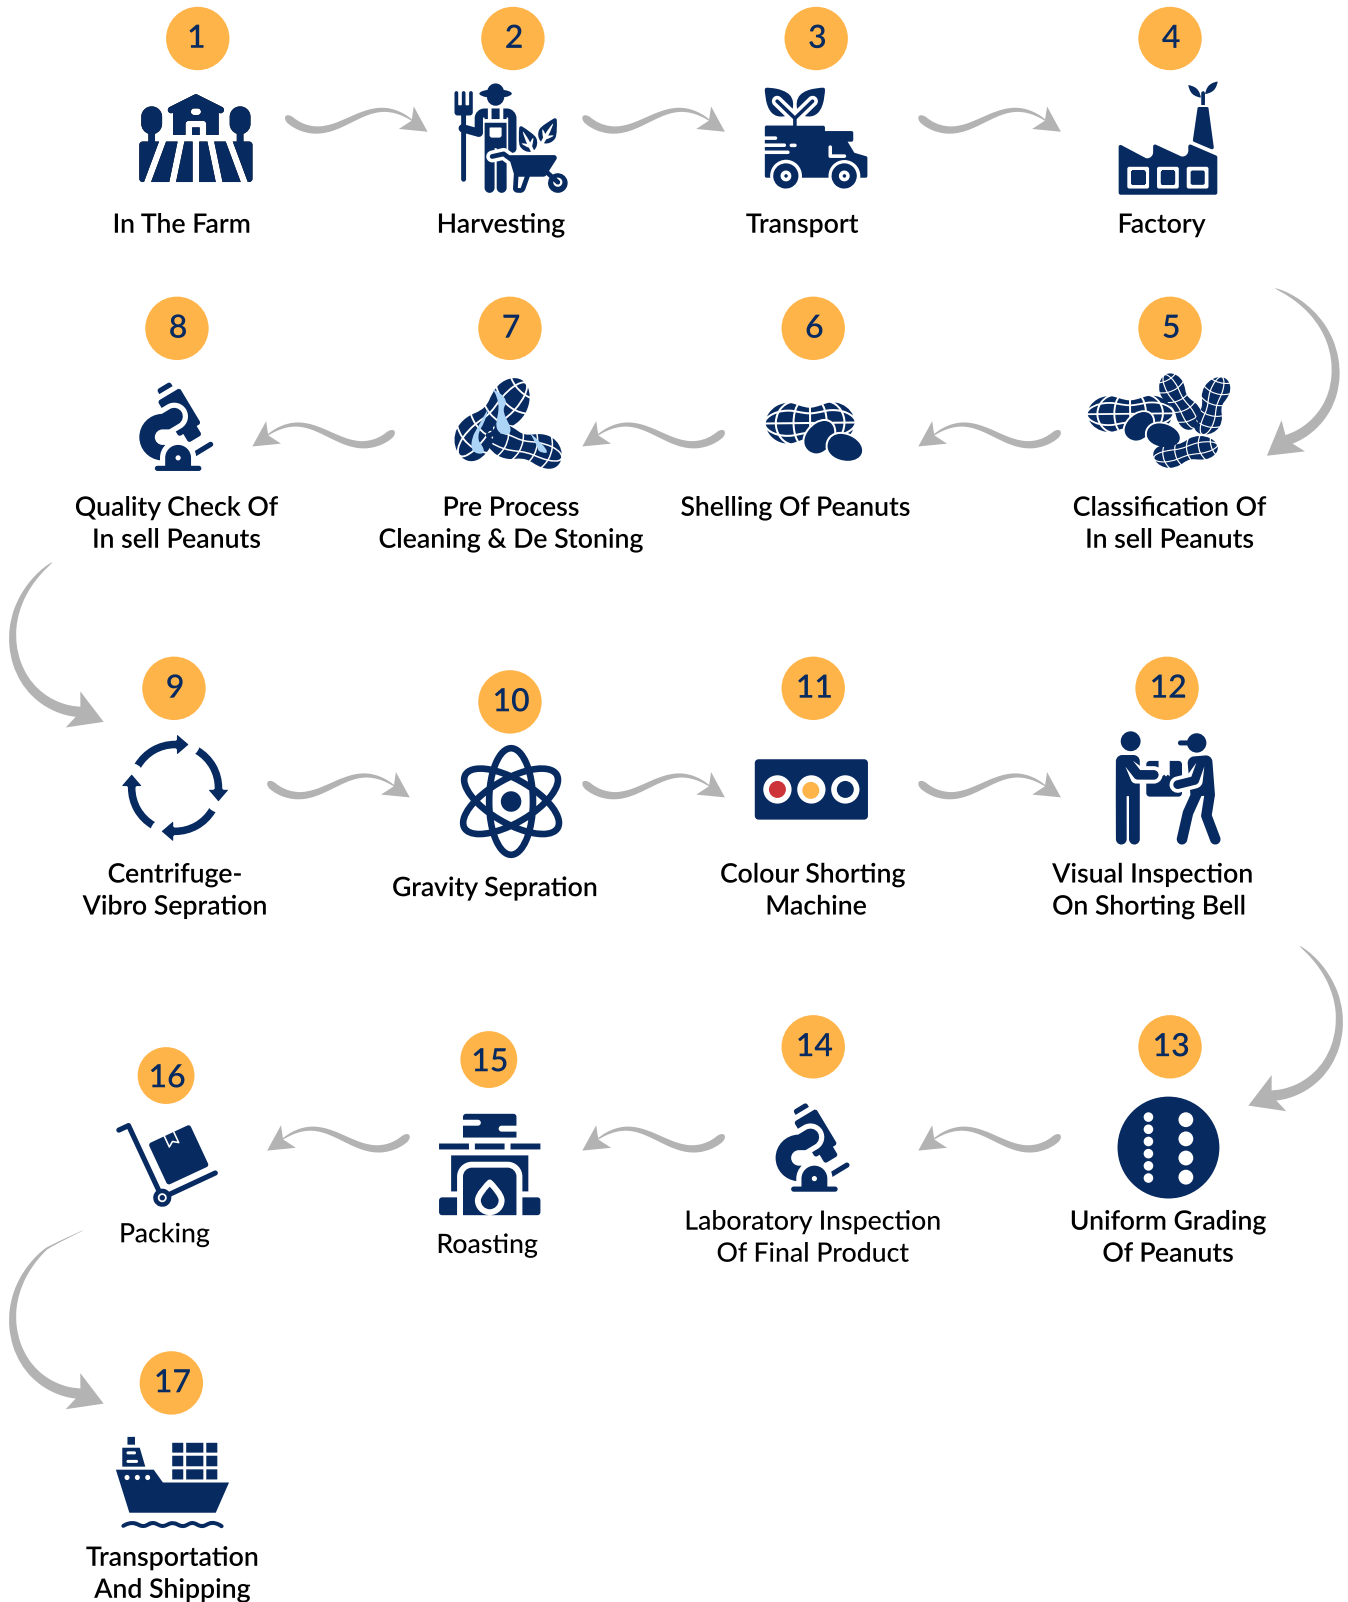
1
In The Farm

2
Harvesting

3
Transport

4
Factory

5
Classification Of In sell Peanuts

6
Shelling Of Peanuts

7
Pre Process Cleaning & De Stoning

8
Quality Check Of In sell Peanuts

9
Centrifuge-Vibro Sepration

10
Gravity Sepration

11
Colour Shorting Machine

12
Visual Inspection On Shorting Bell

13
Uniform Grading Of Peanuts

14
Laboratory Inspection Of Final Product

15
Roasting

16
Packing

17
Transportation And Shipping